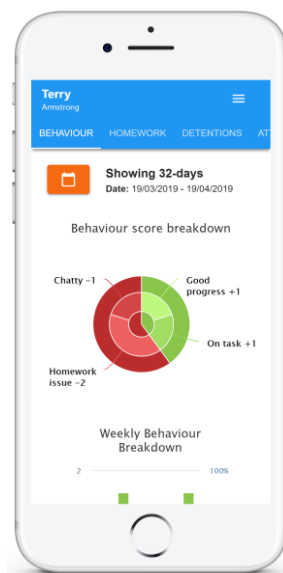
Terry
Armstrong

BEHAVIOUR HOMEWORK DETENTIONS AT

Showing 32-days
Date: 19/03/2019 - 19/04/2019

Behaviour score breakdown

Chatty -1

Good progress +1

On task +1

Homework issue -2

Weekly Behaviour Breakdown

2

100%